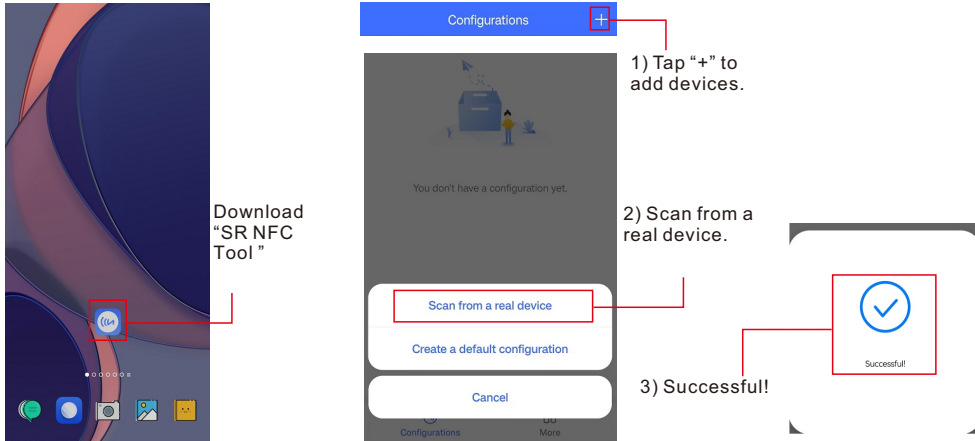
Download "SR NFC Tool "

Configurations

+

1) Tap "+" to add devices.

You don't have a configuration yet.

2) Scan from a real device.

Scan from a real device

Create a default configuration

Cancel

Configurations

More

Successful!

3) Successful!